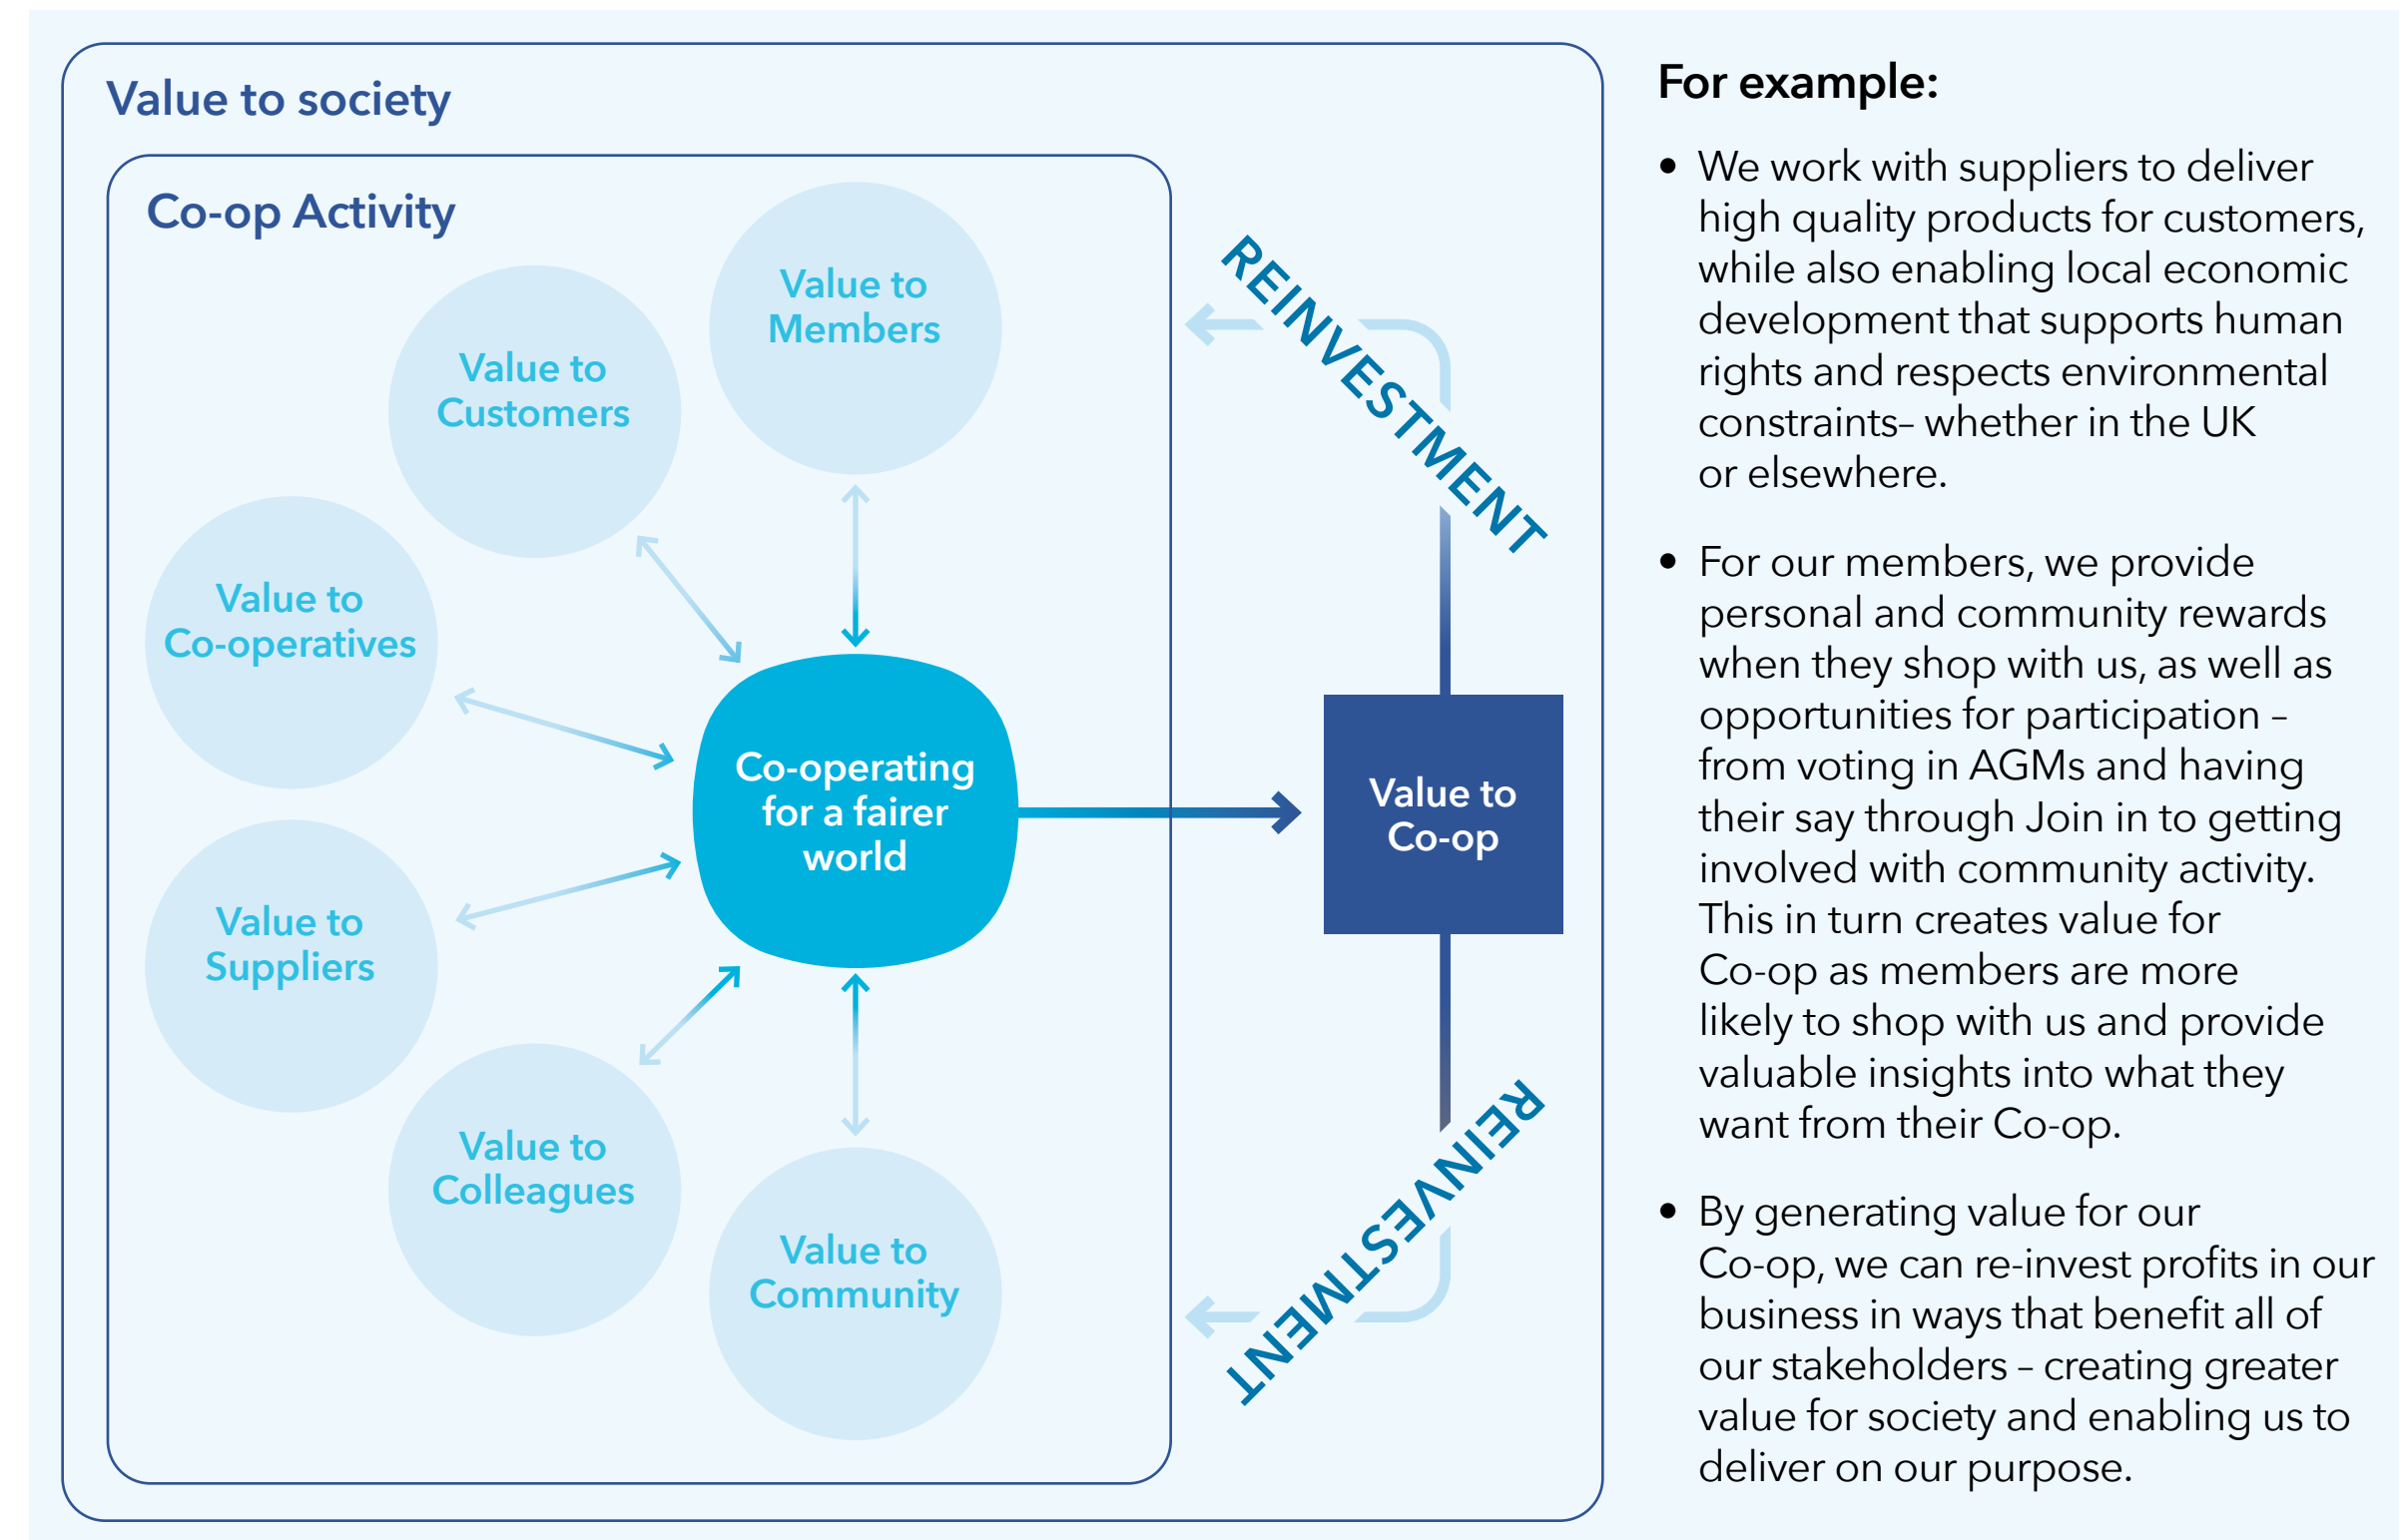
Value to society

Co-op Activity

Value to Members

Value to Customers

Value to Co-operatives

Value to Suppliers

Value to Colleagues

Value to Community

Co-operating for a fairer world

Value to Co-op

REINVESTMENT

REINVESTMENT

For example:

• We work with suppliers to deliver high quality products for customers, while also enabling local economic development that supports human rights and respects environmental constraints– whether in the UK or elsewhere.

• For our members, we provide personal and community rewards when they shop with us, as well as opportunities for participation – from voting in AGMs and having their say through Join in to getting involved with community activity. This in turn creates value for Co-op as members are more likely to shop with us and provide valuable insights into what they want from their Co-op.

• By generating value for our Co-op, we can re-invest profits in our business in ways that benefit all of our stakeholders – creating greater value for society and enabling us to deliver on our purpose.